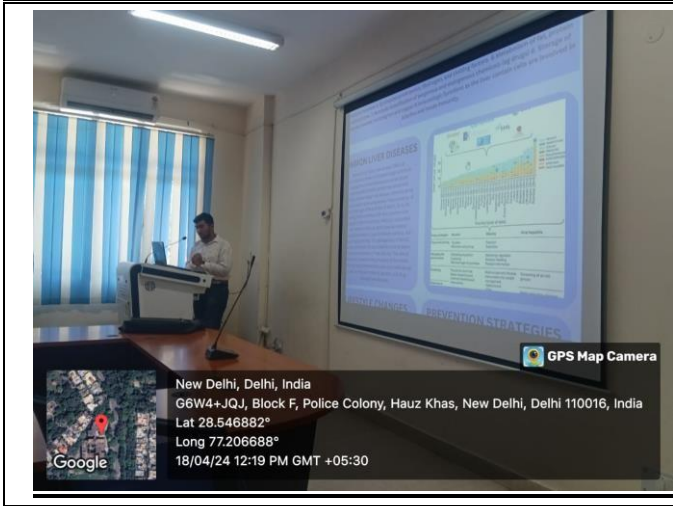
CHRONIC LIVER DISEASES

LIFESTYLE CHANGES

PREVENTION STRATEGIES

GPS Map Camera

New Delhi, Delhi, India
G6W4+JQJ, Block F, Police Colony, Hauz Khas, New Delhi, Delhi 110016, India
Lat 28.546882°
Long 77.206688°
18/04/24 12:19 PM GMT +05:30

Google